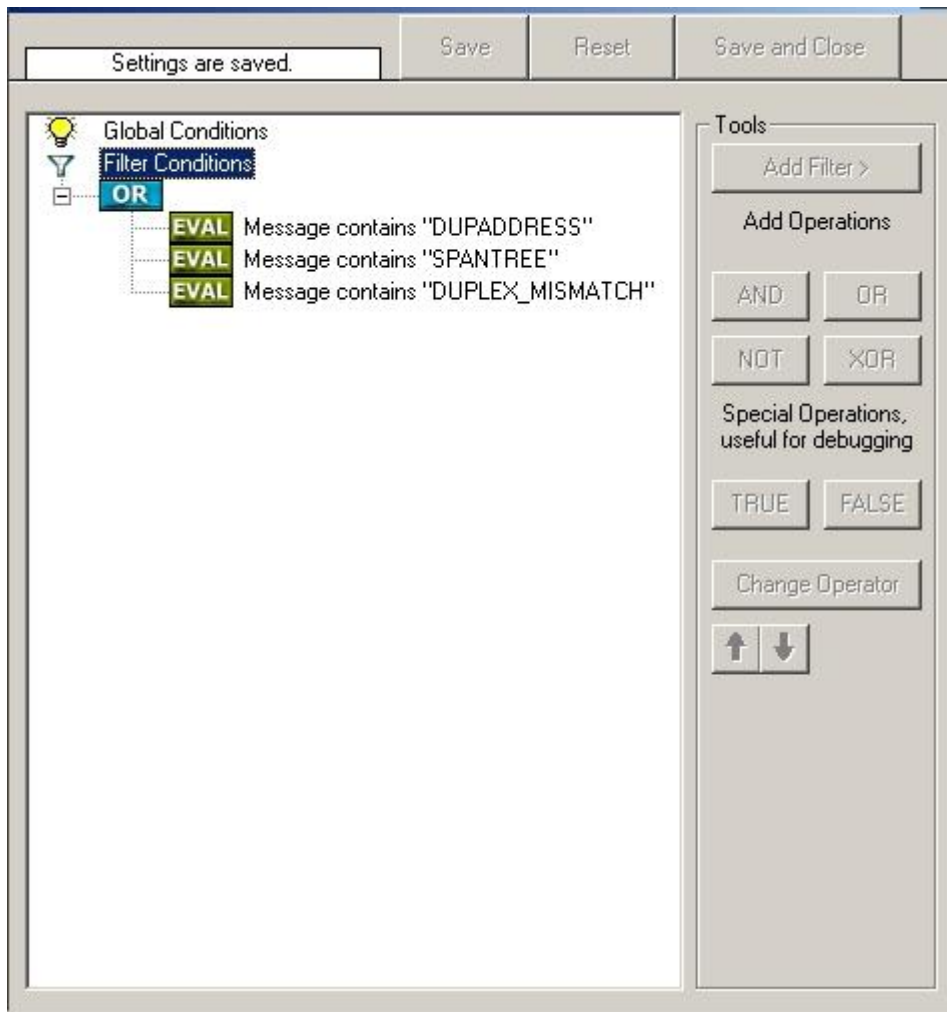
Settings are saved.

Save

Reset

Save and Close

Global Conditions

Filter Conditions

OR

EVAL Message contains "DUPADDRESS"

EVAL Message contains "SPANTREE"

EVAL Message contains "DUPLEX_MISMATCH"

Tools

Add Filter >

Add Operations

AND

OR

NOT

XOR

Special Operations, useful for debugging

TRUE

FALSE

Change Operator